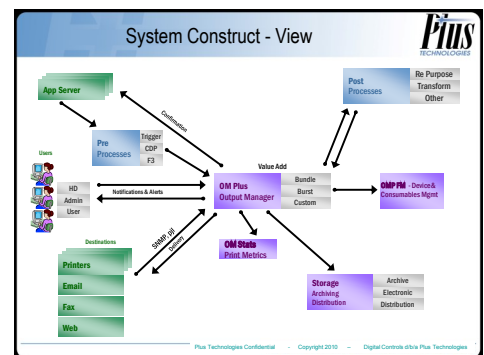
System Construct - View

Plus TECHNOLOGIES

App Server

Confirmation

Post Processes

Re Purpose
Transform
Other

Pre Processes

Trigger
CDP
F3

Users

Value Add

HD
Admin
User

Notifications & Alerts

OM Plus Output Manager

Bundle
Burst
Custom

OMP FM - Device & Consumables Mgmt

Destinations

SNMP pjl
Delivery

OM Stats Print Metrics

Printers
Email
Fax
Web

Storage Archiving Distribution

Archive
Electronic
Distribution

Plus Technologies Confidential - Copyright 2010 - Digital Controls d/b/a Plus Technologies